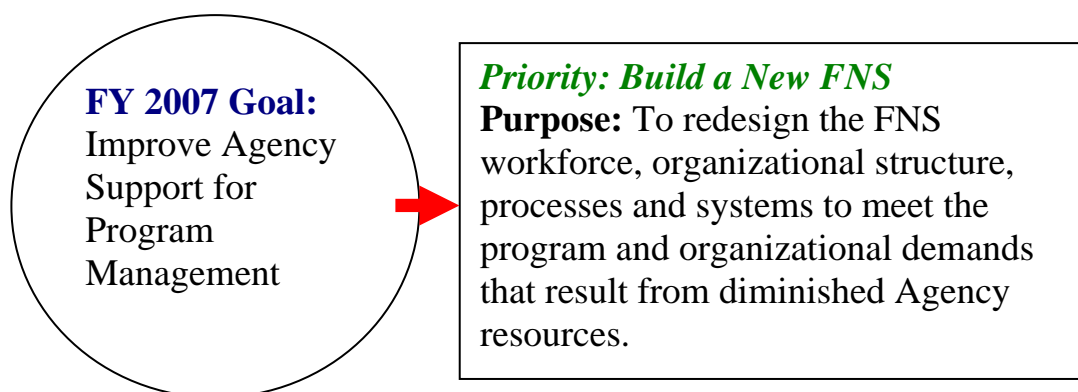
FY 2007 Goal: Improve Agency Support for Program Management

Priority: Build a New FNS
Purpose: To redesign the FNS workforce, organizational structure, processes and systems to meet the program and organizational demands that result from diminished Agency resources.